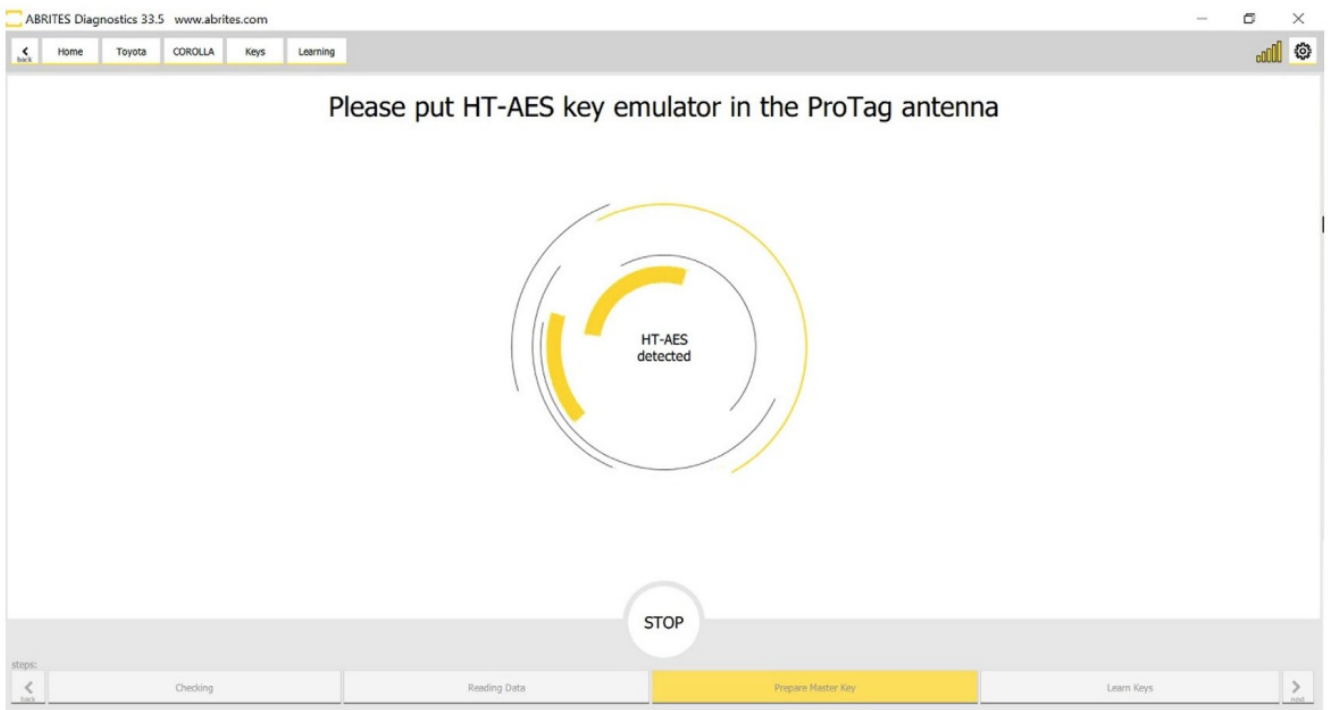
ABRITES Diagnostics 33.5 www.abrites.com

back Home Toyota COROLLA Keys Learning

Please put HT-AES key emulator in the ProTag antenna

HT-AES detected

STOP

steps:

back Checking Reading Data Prepare Master Key Learn Keys next